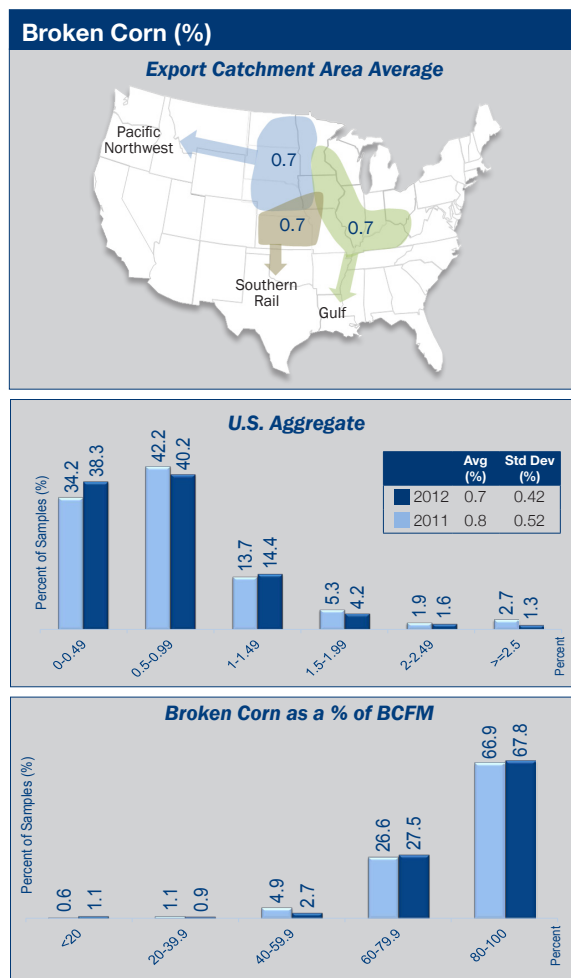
Broken Corn (%)

Export Catchment Area Average

Pacific Northwest

0.7

0.7

0.7

Southern Rail

Gulf

U.S. Aggregate

| | Avg (%) | Std Dev (%) |
|---|---|---|
| 2012 | 0.7 | 0.42 |
| 2011 | 0.8 | 0.52 |

Percent of Samples (%)

34.2 38.3
42.2 40.2
13.7 14.4
5.3 4.2
1.9 1.6
2.7 1.3

0-0.49
0.5-0.99
1-1.49
1.5-1.99
2-2.49
>=2.5
Percent

Broken Corn as a % of BCFM

Percent of Samples (%)

0.6 1.1
1.1 0.9
4.9 2.7
26.6 27.5
66.9 67.8

<20
20-39.9
40-59.9
60-79.9
80-100
Percent